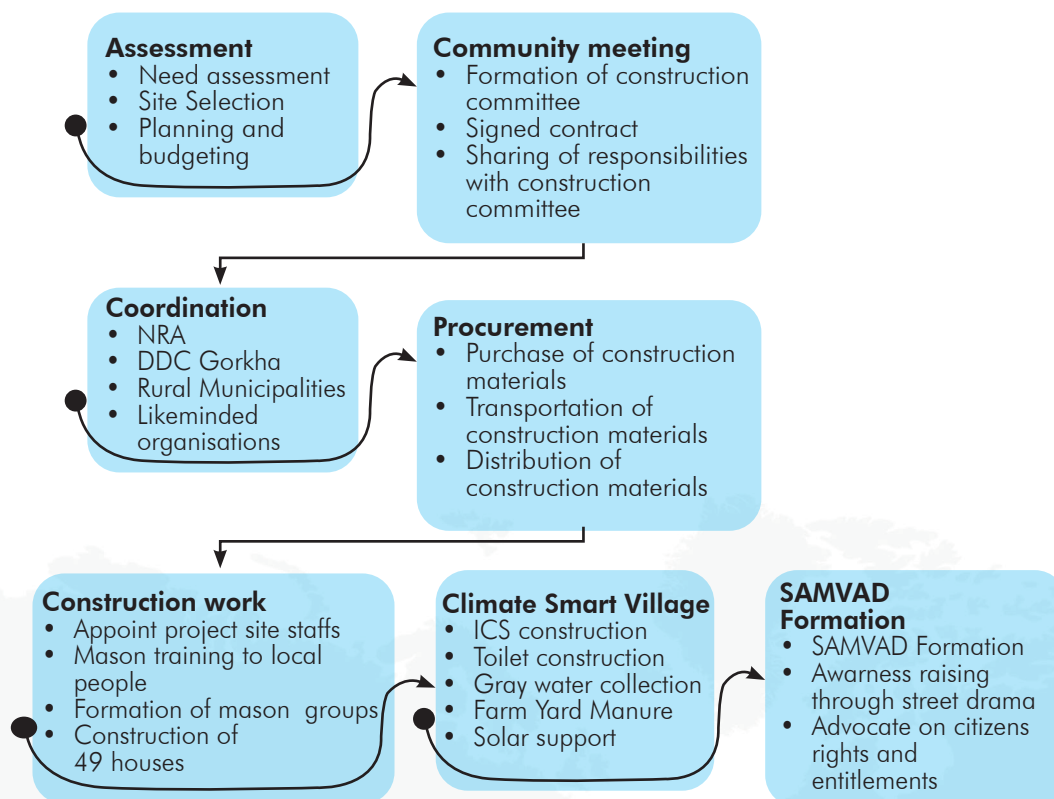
**Assessment**
- Need assessment
- Site Selection
- Planning and budgeting

**Community meeting**
- Formation of construction committee
- Signed contract
- Sharing of responsibilities with construction committee

**Coordination**
- NRA
- DDC Gorkha
- Rural Municipalities
- Likeminded organisations

**Procurement**
- Purchase of construction materials
- Transportation of construction materials
- Distribution of construction materials

**Construction work**
- Appoint project site staffs
- Mason training to local people
- Formation of mason groups
- Construction of 49 houses

**Climate Smart Village**
- ICS construction
- Toilet construction
- Gray water collection
- Farm Yard Manure
- Solar support

**SAMVAD Formation**
- SAMVAD Formation
- Awarness raising through street drama
- Advocate on citizens rights and entitlements